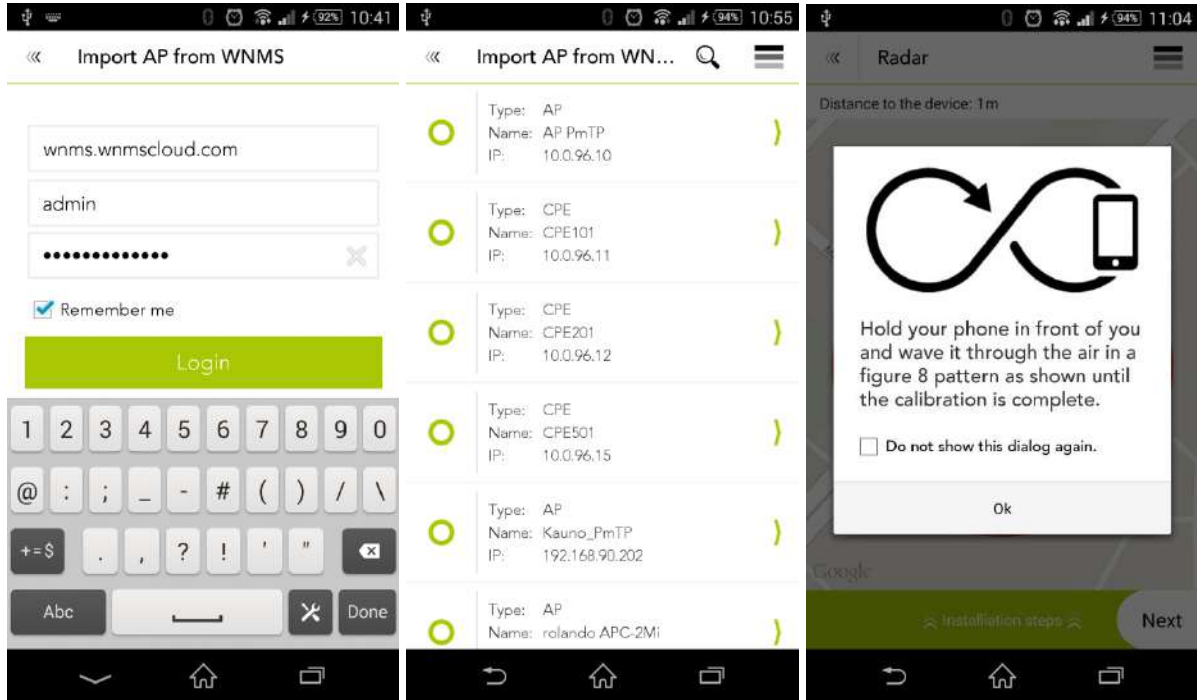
92% 10:41

Import AP from WNMS

wnms.wnmscloud.com

admin

••••••••••••••

Remember me

Login

1 2 3 4 5 6 7 8 9 0

@ : ; _ - # ( ) / \

+=$ . , ? ! ' "

Abc Done

94% 10:55

Import AP from WN...

Type: AP
Name: AP PmTP
IP: 10.0.96.10

Type: CPE
Name: CPE101
IP: 10.0.96.11

Type: CPE
Name: CPE201
IP: 10.0.96.12

Type: CPE
Name: CPE501
IP: 10.0.96.15

Type: AP
Name: Kauno_PmTP
IP: 192.168.90.202

Type: AP
Name: rolando APC-2Mi

94% 11:04

Radar

Distance to the device: 1m

Hold your phone in front of you and wave it through the air in a figure 8 pattern as shown until the calibration is complete.

Do not show this dialog again.

Ok

Google

Installation steps

Next